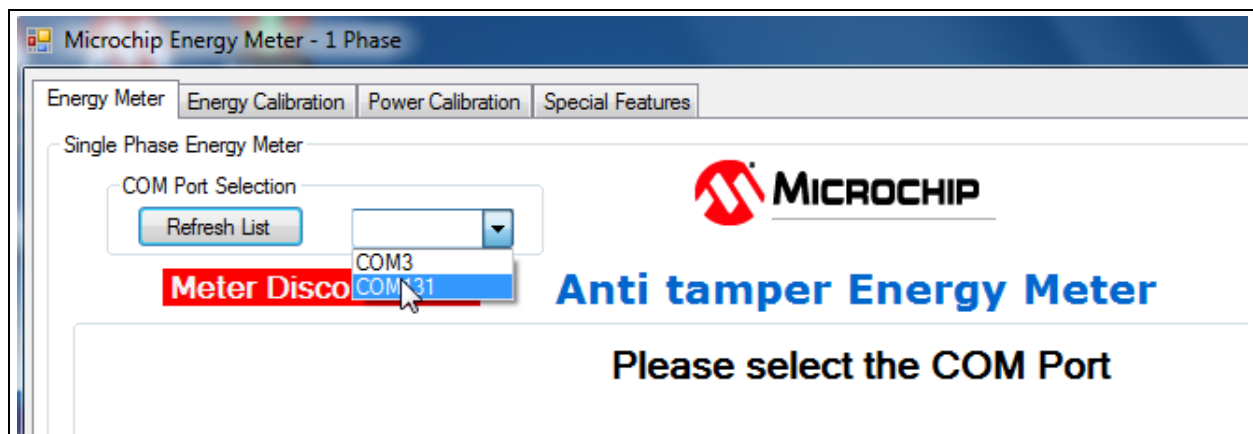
Microchip Energy Meter - 1 Phase

Energy Meter | Energy Calibration | Power Calibration | Special Features

Single Phase Energy Meter

COM Port Selection

Refresh List

COM3
COM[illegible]31

Meter Disco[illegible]

MICROCHIP

Anti tamper Energy Meter

Please select the COM Port